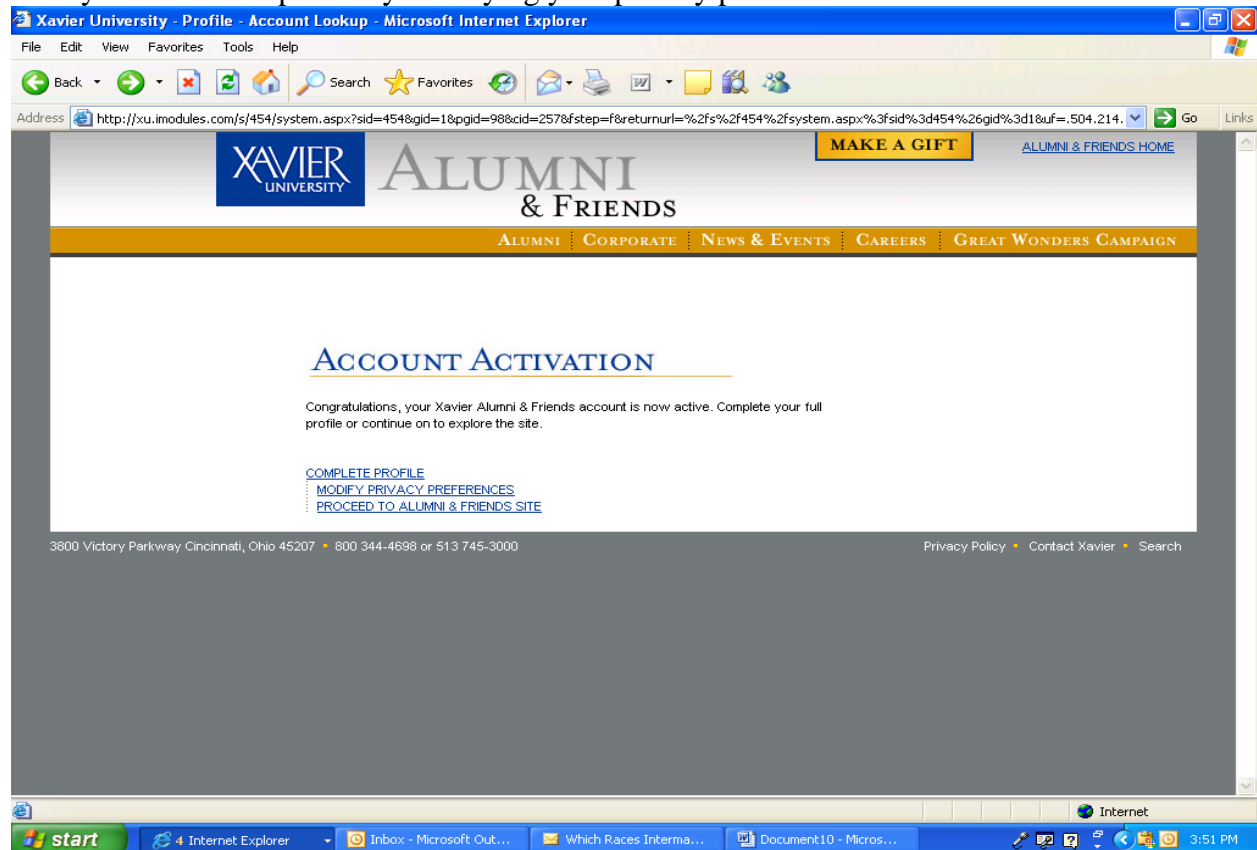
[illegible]

Xavier University - Profile - Account Lookup - Microsoft Internet Explorer

File Edit View Favorites Tools Help

Back Search Favorites

Address http://xu.imodules.com/s/454/system.aspx?sid=454&gid=1&pgid=98&cid=257&fstep=f&returnurl=%2fs%2f454%2fsystem.aspx%3fsid%3d454%26gid%3d1&uf=.504.214. Go Links

XAVIER UNIVERSITY ALUMNI & FRIENDS

MAKE A GIFT

ALUMNI & FRIENDS HOME

ALUMNI | CORPORATE | NEWS & EVENTS | CAREERS | GREAT WONDERS CAMPAIGN

ACCOUNT ACTIVATION

Congratulations, your Xavier Alumni & Friends account is now active. Complete your full profile or continue on to explore the site.

COMPLETE PROFILE
MODIFY PRIVACY PREFERENCES
PROCEED TO ALUMNI & FRIENDS SITE

3800 Victory Parkway Cincinnati, Ohio 45207 • 800 344-4698 or 513 745-3000

Privacy Policy • Contact Xavier • Search

Internet

start 4 Internet Explorer Inbox - Microsoft Out... Which Races Interma... Document10 - Micros... 3:51 PM